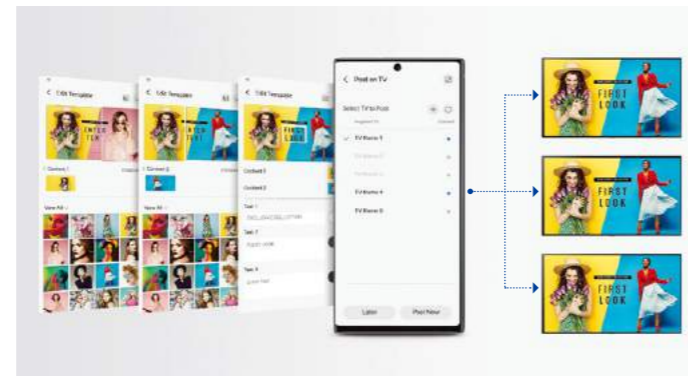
< Edit Template

< Edit Template

< Edit Template

Content 1

Content 2

View All

Text 1

Text 2

Text 3

< Post on TV

Select TV to Post

TV Name 1

TV Name 2

TV Name 3

TV Name 4

TV Name 5

Later

Post Now

FIRST LOOK

FIRST LOOK

FIRST LOOK